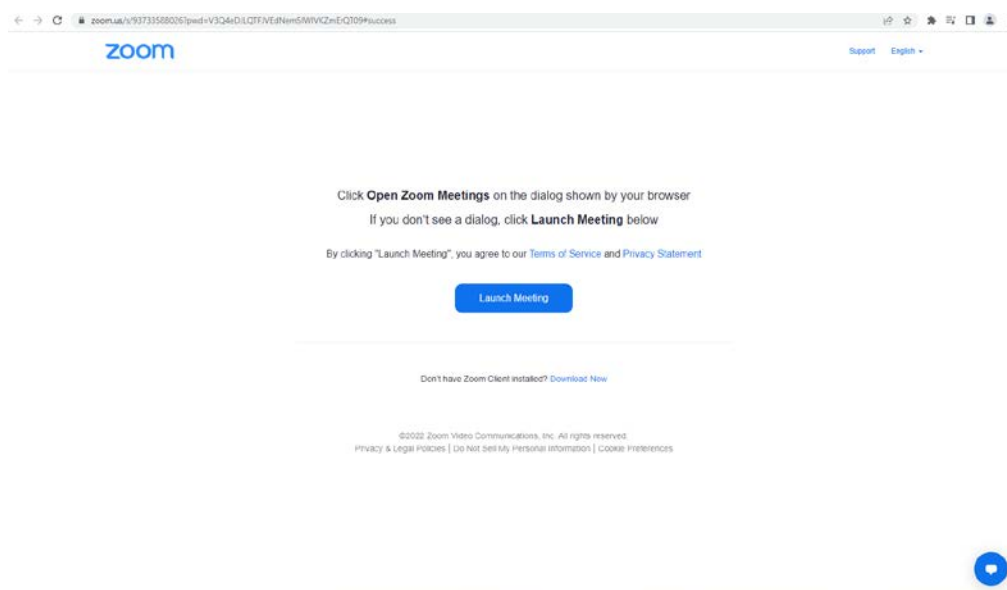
zoom.us/s/93733588026?pwd=V3Q4eDJLQTFiVEdNem5WlVKZmErQT09#success

zoom

Support English

Click **Open Zoom Meetings** on the dialog shown by your browser

If you don't see a dialog, click **Launch Meeting** below

By clicking "Launch Meeting", you agree to our Terms of Service and Privacy Statement

Launch Meeting

Don't have Zoom Client installed? Download Now

©2022 Zoom Video Communications, Inc. All rights reserved.

Privacy & Legal Policies | Do Not Sell My Personal Information | Cookie Preferences